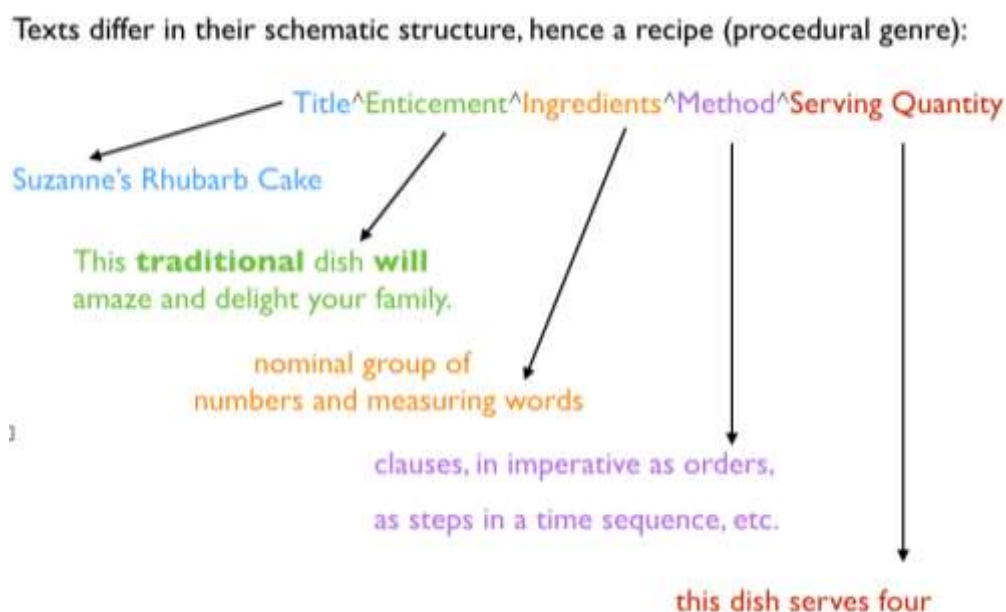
Texts differ in their schematic structure, hence a recipe (procedural genre):

Title^Enticement^Ingredients^Method^Serving Quantity

Suzanne's Rhubarb Cake

This **traditional** dish **will** amaze and delight your family.

nominal group of numbers and measuring words

clauses, in imperative as orders,

as steps in a time sequence, etc.

this dish serves four